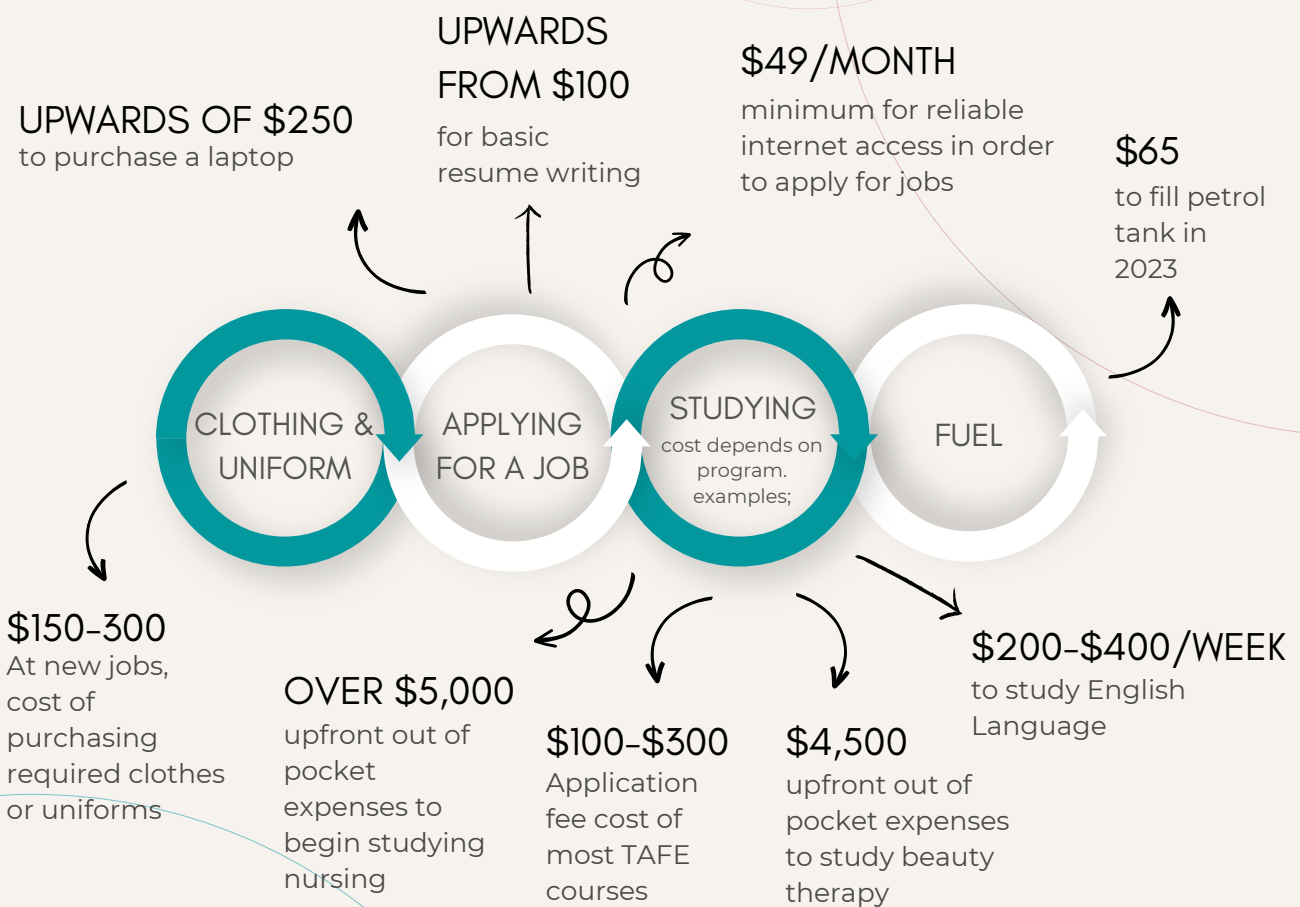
UPWARDS OF $250
to purchase a laptop

UPWARDS FROM $100
for basic resume writing

$49/MONTH
minimum for reliable internet access in order to apply for jobs

$65
to fill petrol tank in 2023

CLOTHING & UNIFORM

APPLYING FOR A JOB

STUDYING
cost depends on program. examples;

FUEL

$150-300
At new jobs, cost of purchasing required clothes or uniforms

OVER $5,000
upfront out of pocket expenses to begin studying nursing

$100-$300
Application fee cost of most TAFE courses

$4,500
upfront out of pocket expenses to study beauty therapy

$200-$400/WEEK
to study English Language